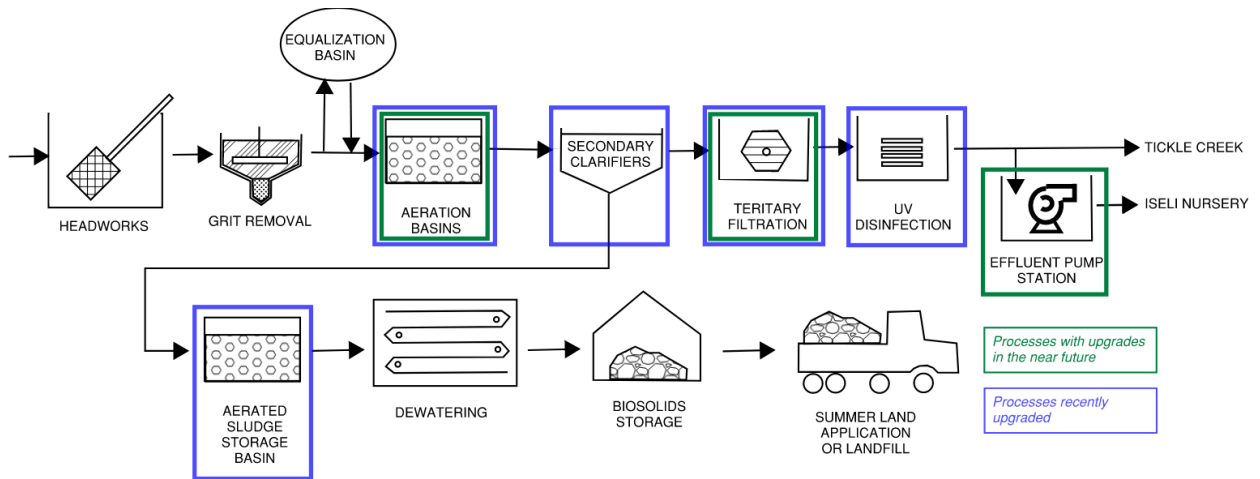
EQUALIZATION BASIN

HEADWORKS

GRIT REMOVAL

AERATION BASINS

SECONDARY CLARIFIERS

TERITARY FILTRATION

UV DISINFECTION

TICKLE CREEK

ISELI NURSERY

EFFLUENT PUMP STATION

AERATED SLUDGE STORAGE BASIN

DEWATERING

BIOSOLIDS STORAGE

SUMMER LAND APPLICATION OR LANDFILL

Processes with upgrades in the near future

Processes recently upgraded